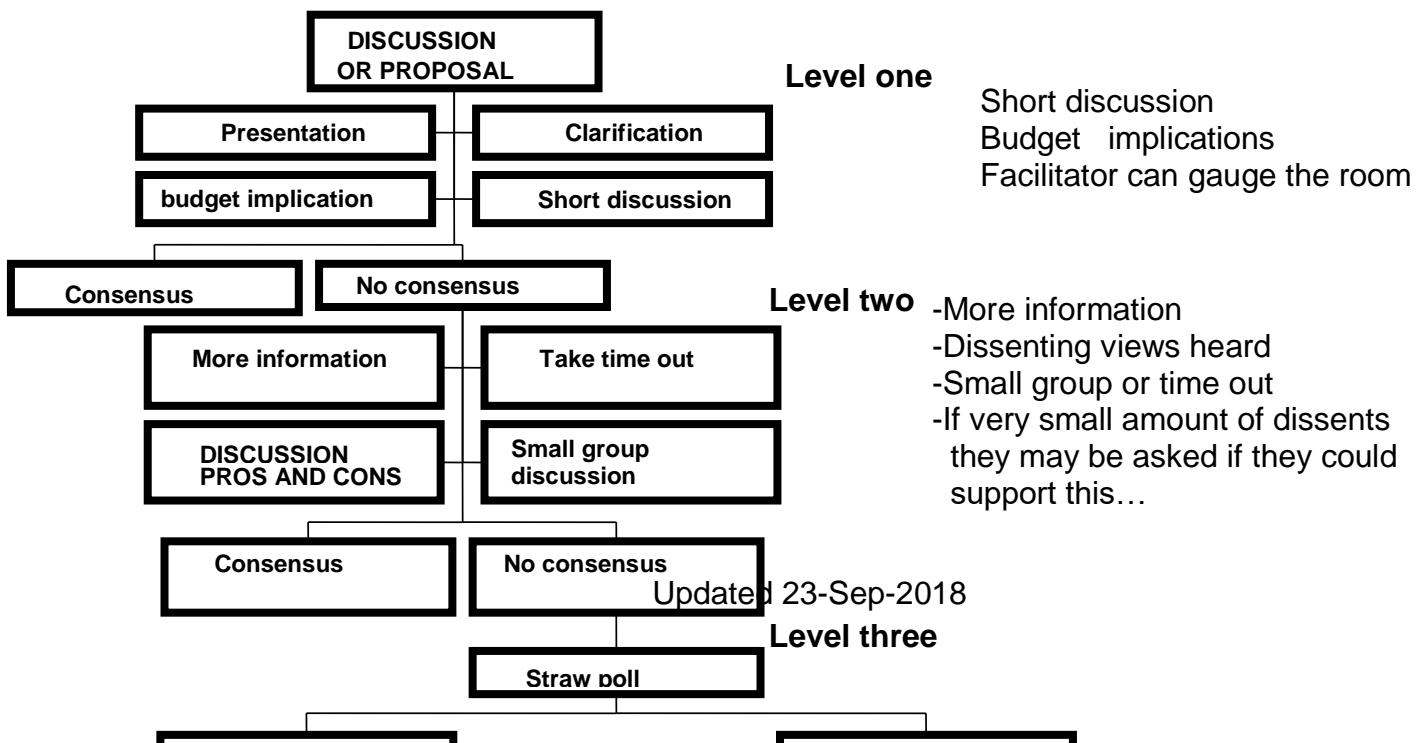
DISCUSSION OR PROPOSAL

Level one

Short discussion
Budget implications
Facilitator can gauge the room

Presentation

Clarification

budget implication

Short discussion

Consensus

No consensus

Level two

-More information
-Dissenting views heard
-Small group or time out
-If very small amount of dissents they may be asked if they could support this…

More information

Take time out

DISCUSSION PROS AND CONS

Small group discussion

Consensus

No consensus

Updated 23-Sep-2018

Level three

Straw poll